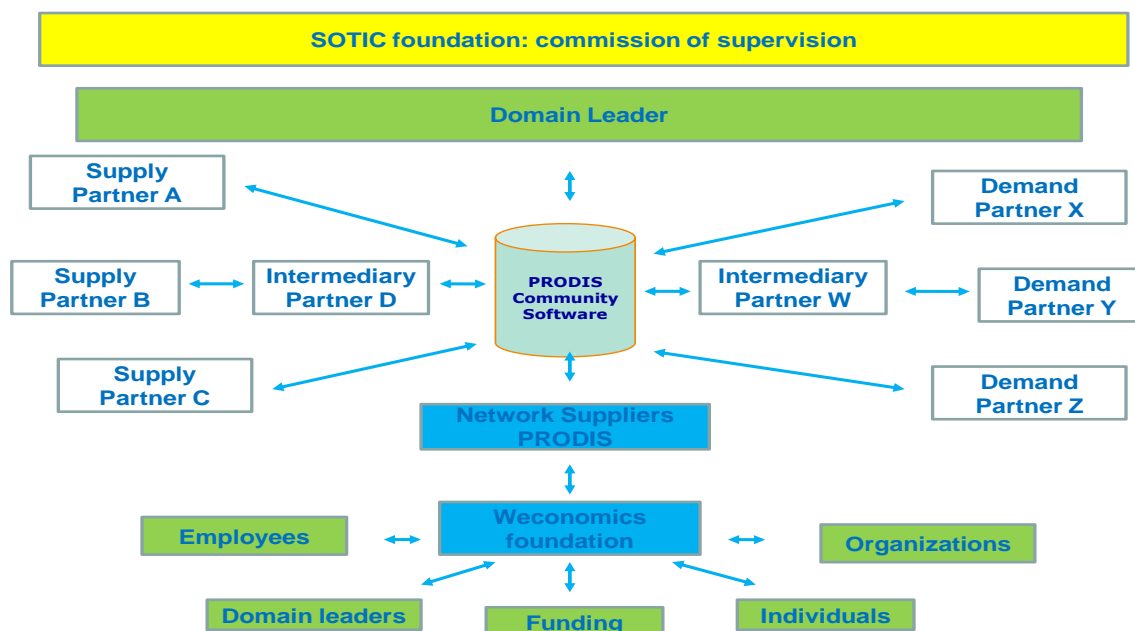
SOTIC foundation: commission of supervision

Domain Leader

Supply Partner A

Demand Partner X

Supply Partner B

Intermediary Partner D

PRODIS Community Software

Intermediary Partner W

Demand Partner Y

Supply Partner C

Demand Partner Z

Network Suppliers PRODIS

Employees

Weconomics foundation

Organizations

Domain leaders

Funding

Individuals